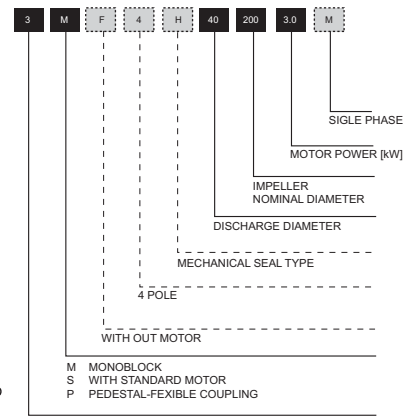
3 M F 4 H 40 200 3.0 M

SIGLE PHASE

MOTOR POWER [kW]

IMPELLER
NOMINAL DIAMETER

DISCHARGE DIAMETER

MECHANICAL SEAL TYPE

4 POLE

WITH OUT MOTOR

M MONOBLOCK
S WITH STANDARD MOTOR
P PEDESTAL-FEXIBLE COUPLING